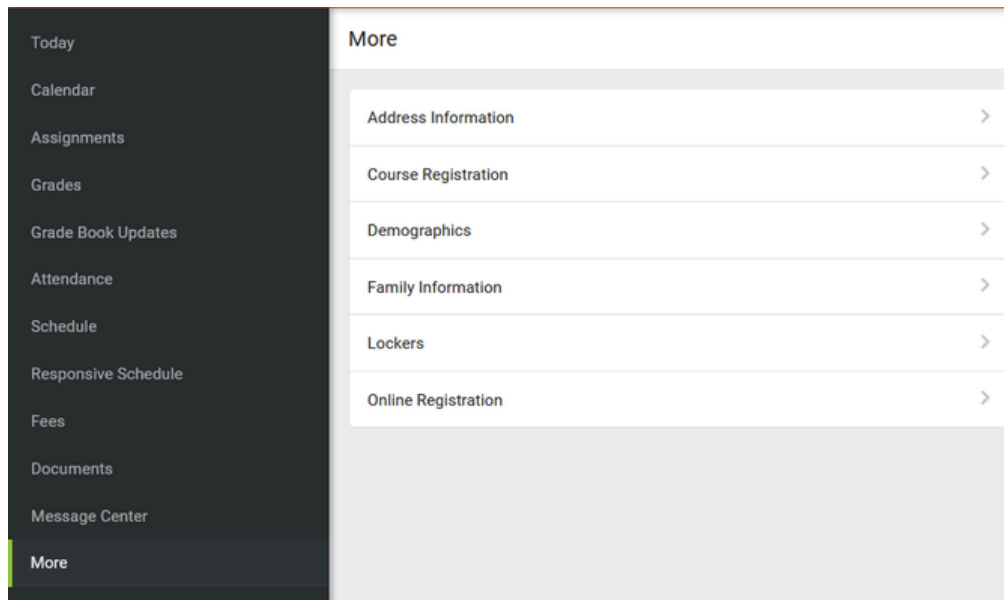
Today
Calendar
Assignments
Grades
Grade Book Updates
Attendance
Schedule
Responsive Schedule
Fees
Documents
Message Center
More

More

Address Information
Course Registration
Demographics
Family Information
Lockers
Online Registration